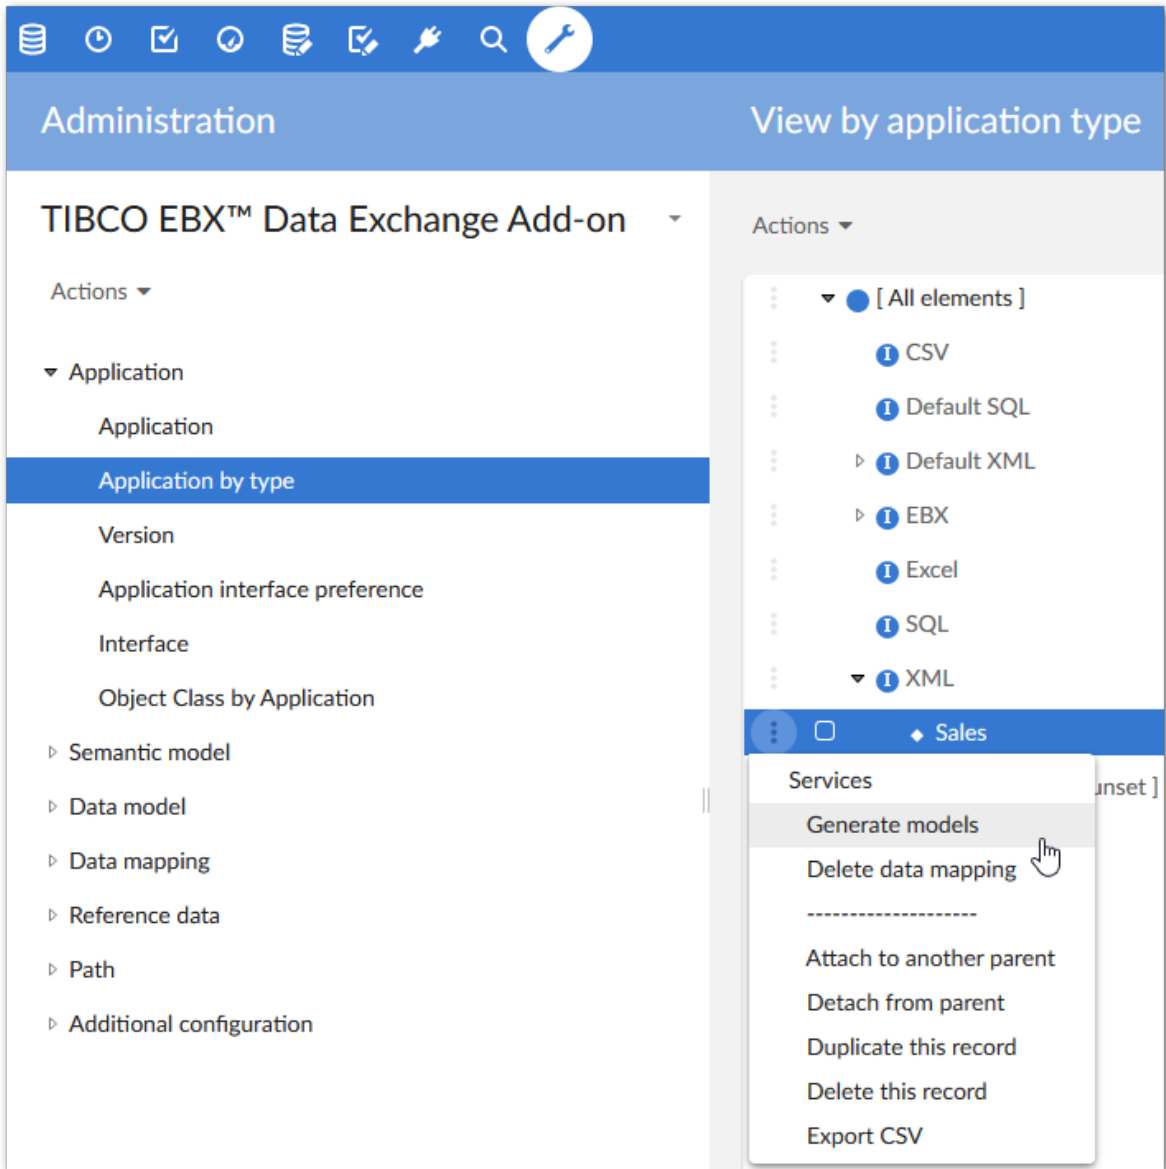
Administration

View by application type

TIBCO EBX™ Data Exchange Add-on

Actions

Application
Application
Application by type
Version
Application interface preference
Interface
Object Class by Application
Semantic model
Data model
Data mapping
Reference data
Path
Additional configuration

Actions

[ All elements ]
CSV
Default SQL
Default XML
EBX
Excel
SQL
XML
Sales
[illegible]nset ]

Services
Generate models
Delete data mapping
--------------------
Attach to another parent
Detach from parent
Duplicate this record
Delete this record
Export CSV